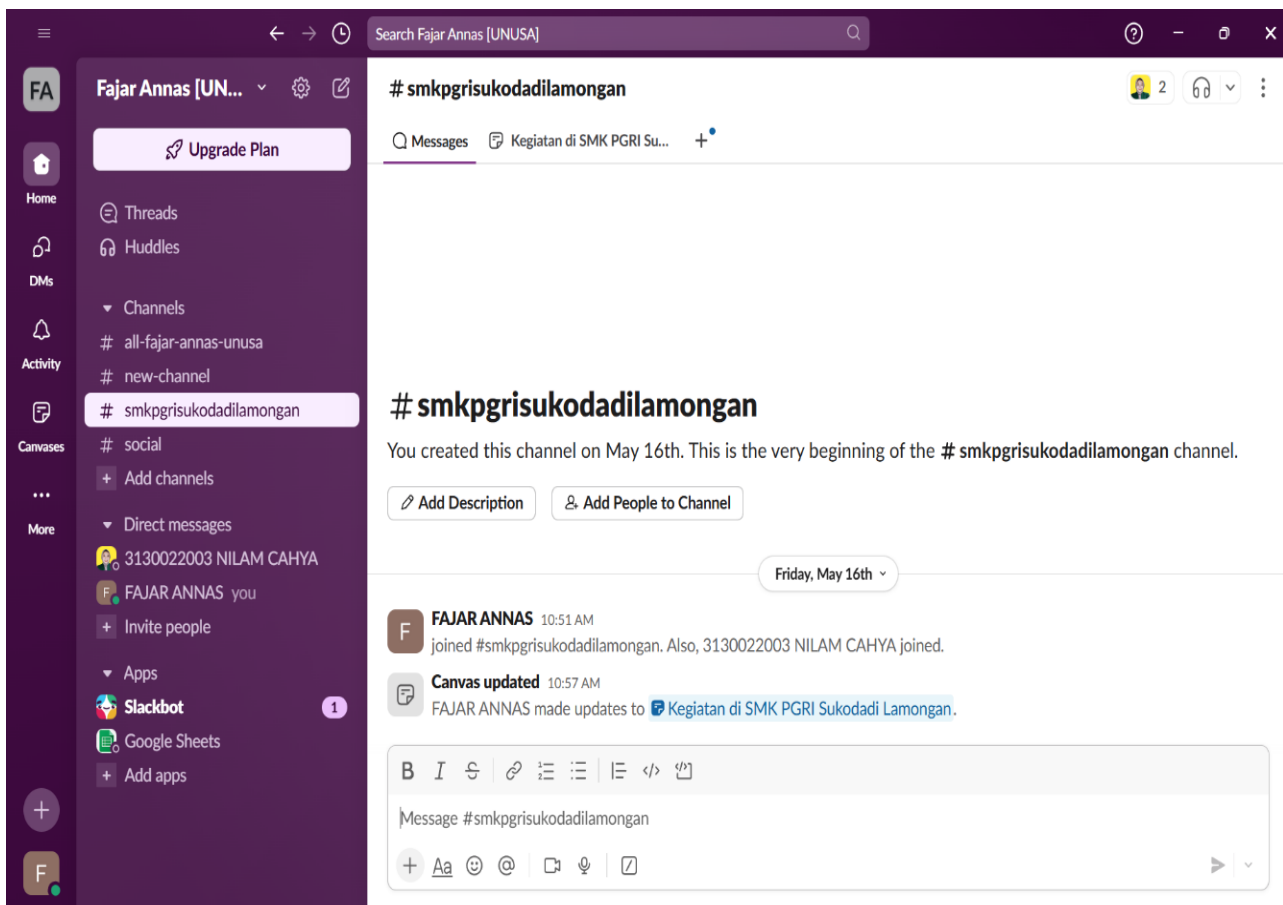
Search Fajar Annas [UNUSA]

FA
Home
DMs
Activity
Canvases
More
F

Fajar Annas [UN...
Upgrade Plan
Threads
Huddles
Channels
# all-fajar-annas-unusa
# new-channel
# smkpgrisukodadilamongan
# social
+ Add channels
Direct messages
3130022003 NILAM CAHYA
FAJAR ANNAS you
+ Invite people
Apps
Slackbot 1
Google Sheets
+ Add apps

# smkpgrisukodadilamongan
2
Messages
Kegiatan di SMK PGRI Su...
+

# smkpgrisukodadilamongan
You created this channel on May 16th. This is the very beginning of the # smkpgrisukodadilamongan channel.
Add Description
Add People to Channel

Friday, May 16th

F
FAJAR ANNAS 10:51 AM
joined #smkpgrisukodadilamongan. Also, 3130022003 NILAM CAHYA joined.

Canvas updated 10:57 AM
FAJAR ANNAS made updates to Kegiatan di SMK PGRI Sukodadi Lamongan.

B I S
Message #smkpgrisukodadilamongan
+ Aa @